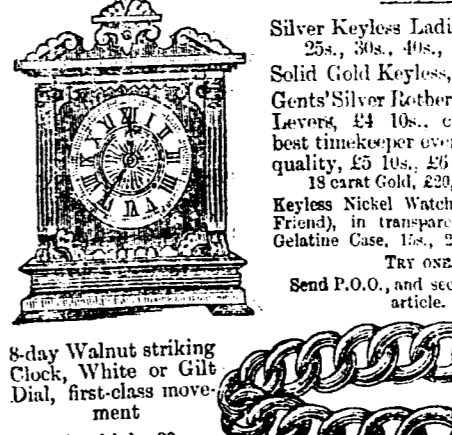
Silver Keyless Ladi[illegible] 25s., 30s., 40s., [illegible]

Solid Gold Keyless, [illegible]

Gents' Silver Rother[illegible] Levers, £4 10s., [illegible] best timekeeper eve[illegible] quality, £5 10s., £6 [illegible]
18 carat Gold, £20, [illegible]

Keyless Nickel Watch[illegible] Friend), in transpare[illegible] Gelatine Case, 15s., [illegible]

TRY ONE.

Send P.O.O., and se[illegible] article.

8-day Walnut striking Clock, White or Gilt Dial, first-class movement